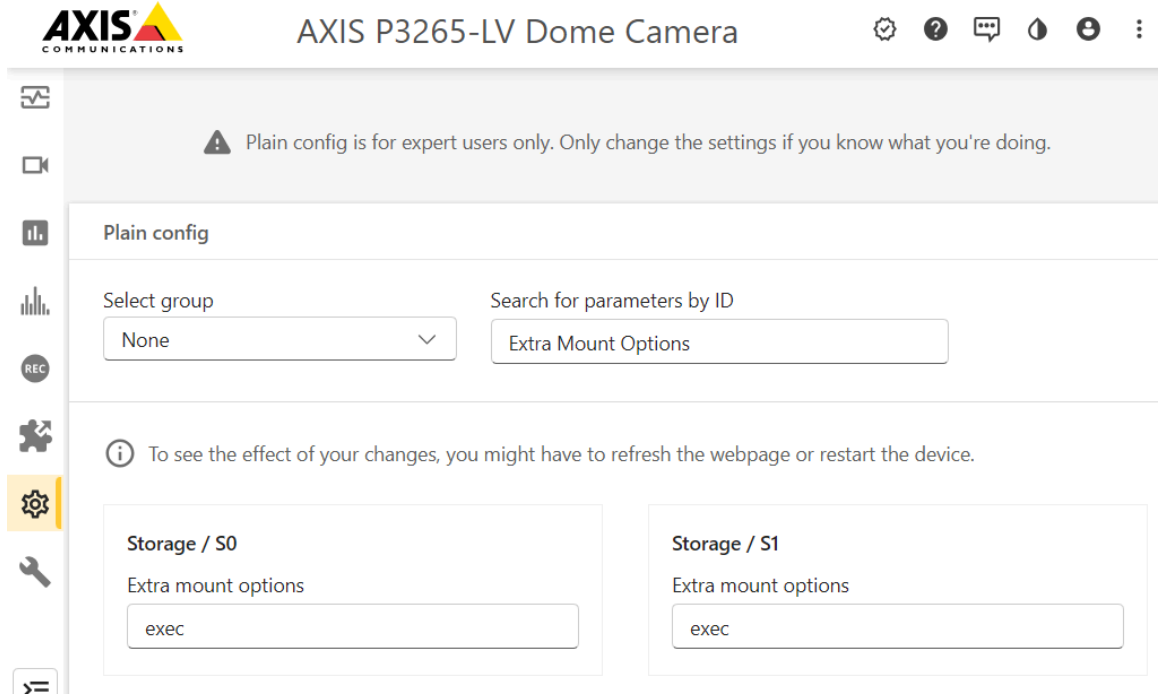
AXIS COMMUNICATIONS

AXIS P3265-LV Dome Camera

REC

Plain config is for expert users only. Only change the settings if you know what you're doing.

Plain config

Select group
None

Search for parameters by ID
Extra Mount Options

To see the effect of your changes, you might have to refresh the webpage or restart the device.

Storage / S0
Extra mount options
exec

Storage / S1
Extra mount options
exec